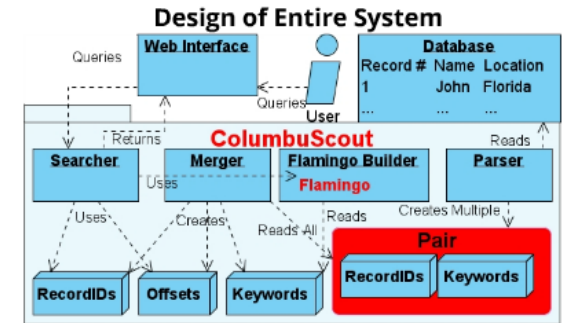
Design of Entire System

Web Interface

Queries

User

Queries

Database

| Record # | Name | Location |
|---|---|---|
| 1 | John | Florida |
| ... | ... | ... |

Returns

ColumbuScout

Reads

Searcher

Merger

Flamingo Builder

Flamingo

Parser

Uses

Uses

Creates

Reads All

Reads

Creates Multiple

Pair

RecordIDs

Keywords

RecordIDs

Offsets

Keywords